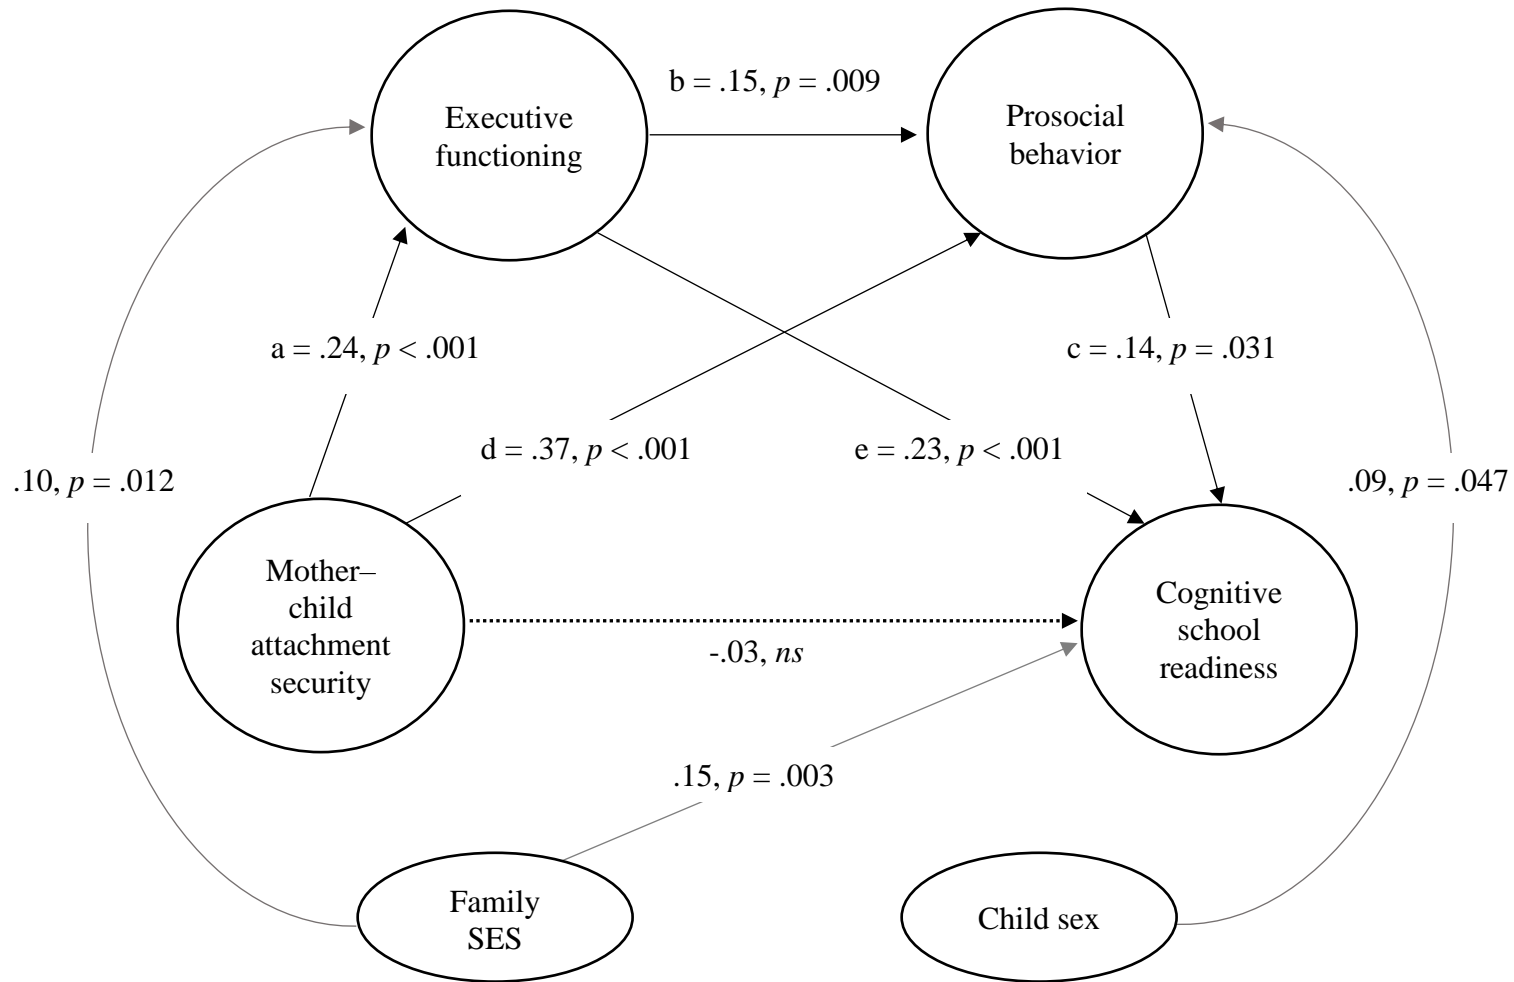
Executive functioning

b = .15, $p$ = .009

Prosocial behavior

a = .24, $p$ < .001

c = .14, $p$ = .031

.10, $p$ = .012

d = .37, $p$ < .001

e = .23, $p$ < .001

.09, $p$ = .047

Mother–child attachment security

-.03, $ns$

Cognitive school readiness

.15, $p$ = .003

Family SES

Child sex